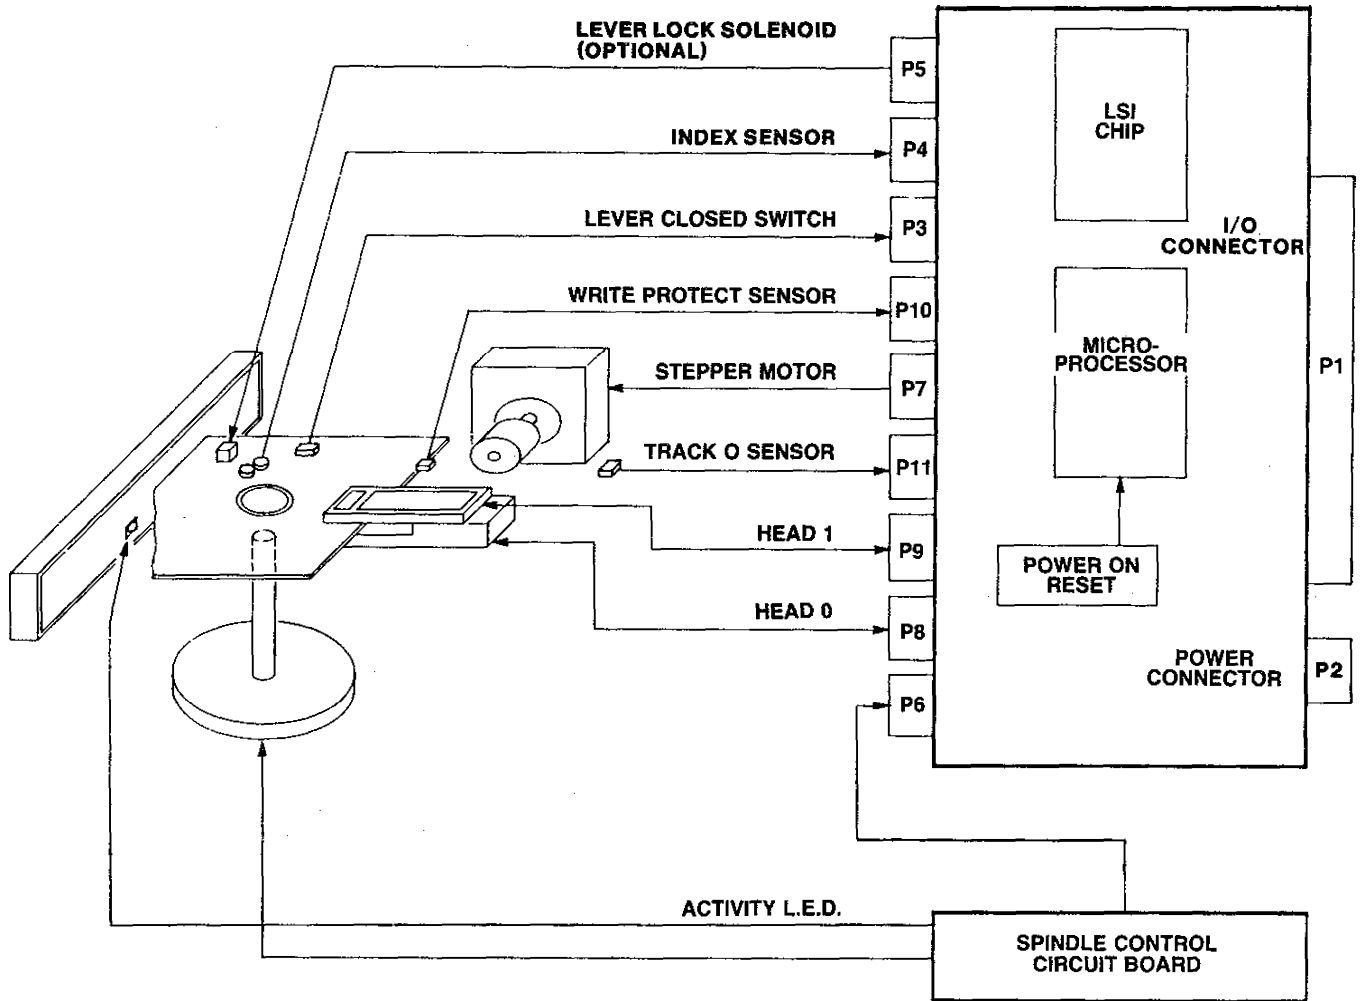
LEVER LOCK SOLENOID (OPTIONAL)

P5

INDEX SENSOR

P4

LEVER CLOSED SWITCH

P3

WRITE PROTECT SENSOR

P10

STEPPER MOTOR

P7

TRACK O SENSOR

P11

HEAD 1

P9

HEAD 0

P8

P6

LSI CHIP

I/O CONNECTOR

MICRO-PROCESSOR

P1

POWER ON RESET

POWER CONNECTOR

P2

ACTIVITY L.E.D.

SPINDLE CONTROL CIRCUIT BOARD